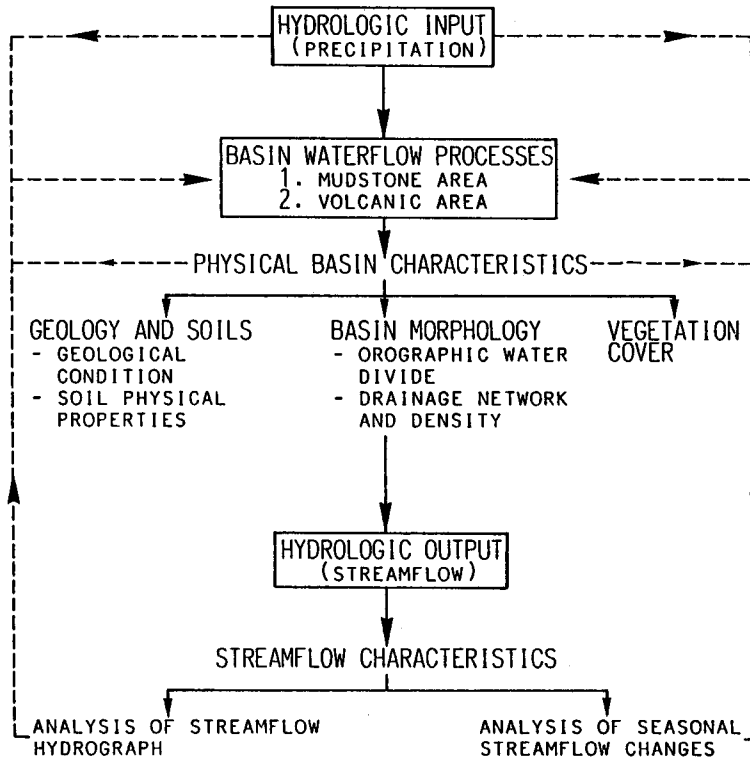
HYDROLOGIC INPUT
(PRECIPITATION)

BASIN WATERFLOW PROCESSES
1. MUDSTONE AREA
2. VOLCANIC AREA

PHYSICAL BASIN CHARACTERISTICS

GEOLOGY AND SOILS
- GEOLOGICAL CONDITION
- SOIL PHYSICAL PROPERTIES

BASIN MORPHOLOGY
- OROGRAPHIC WATER DIVIDE
- DRAINAGE NETWORK AND DENSITY

VEGETATION COVER

HYDROLOGIC OUTPUT
(STREAMFLOW)

STREAMFLOW CHARACTERISTICS

ANALYSIS OF STREAMFLOW HYDROGRAPH

ANALYSIS OF SEASONAL STREAMFLOW CHANGES